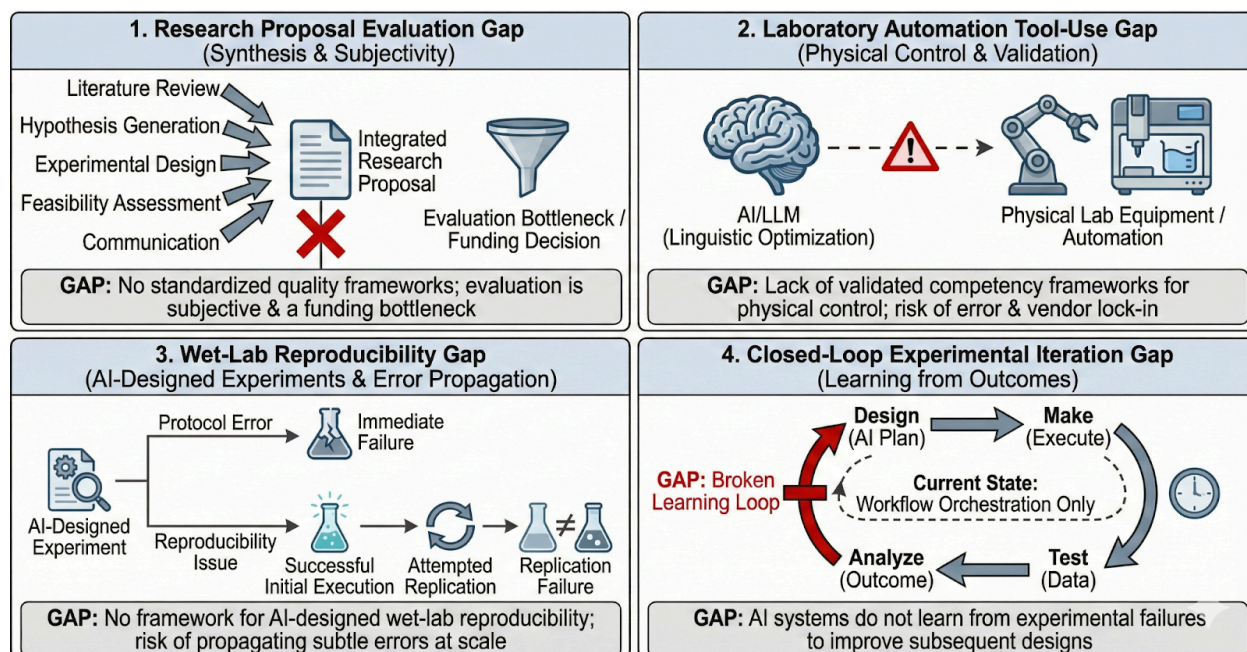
1. Research Proposal Evaluation Gap
(Synthesis & Subjectivity)

Literature Review
Hypothesis Generation
Experimental Design
Feasibility Assessment
Communication

Integrated Research Proposal

Evaluation Bottleneck / Funding Decision

GAP: No standardized quality frameworks; evaluation is subjective & a funding bottleneck

2. Laboratory Automation Tool-Use Gap
(Physical Control & Validation)

AI/LLM
(Linguistic Optimization)

Physical Lab Equipment / Automation

GAP: Lack of validated competency frameworks for physical control; risk of error & vendor lock-in

3. Wet-Lab Reproducibility Gap
(AI-Designed Experiments & Error Propagation)

AI-Designed Experiment

Protocol Error

Immediate Failure

Reproducibility Issue

Successful Initial Execution

Attempted Replication

Replication Failure

GAP: No framework for AI-designed wet-lab reproducibility; risk of propagating subtle errors at scale

4. Closed-Loop Experimental Iteration Gap
(Learning from Outcomes)

Design
(AI Plan)

Make
(Execute)

GAP: Broken Learning Loop

Current State:
Workflow Orchestration Only

Analyze
(Outcome)

Test
(Data)

GAP: AI systems do not learn from experimental failures to improve subsequent designs